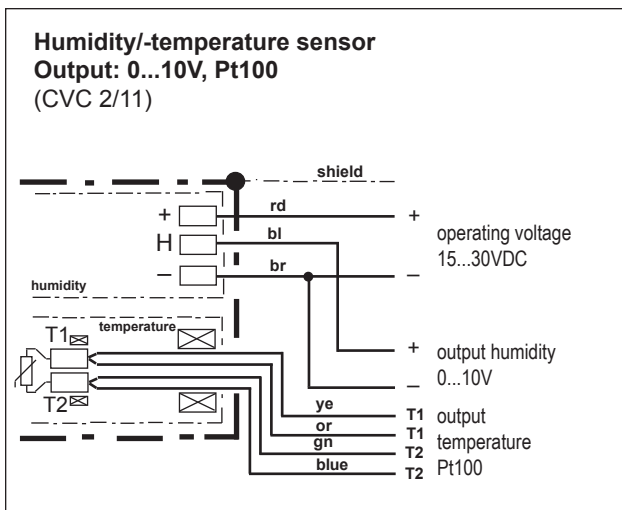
Humidity/-temperature sensor
Output: 0...10V, Pt100
(CVC 2/11)

shield
+
H
–
rd
bl
br
+
operating voltage
15...30VDC
–
humidity
temperature
T1
T2
+
output humidity
0...10V
–
ye
or
gn
blue
T1
T1
T2
T2
output
temperature
Pt100